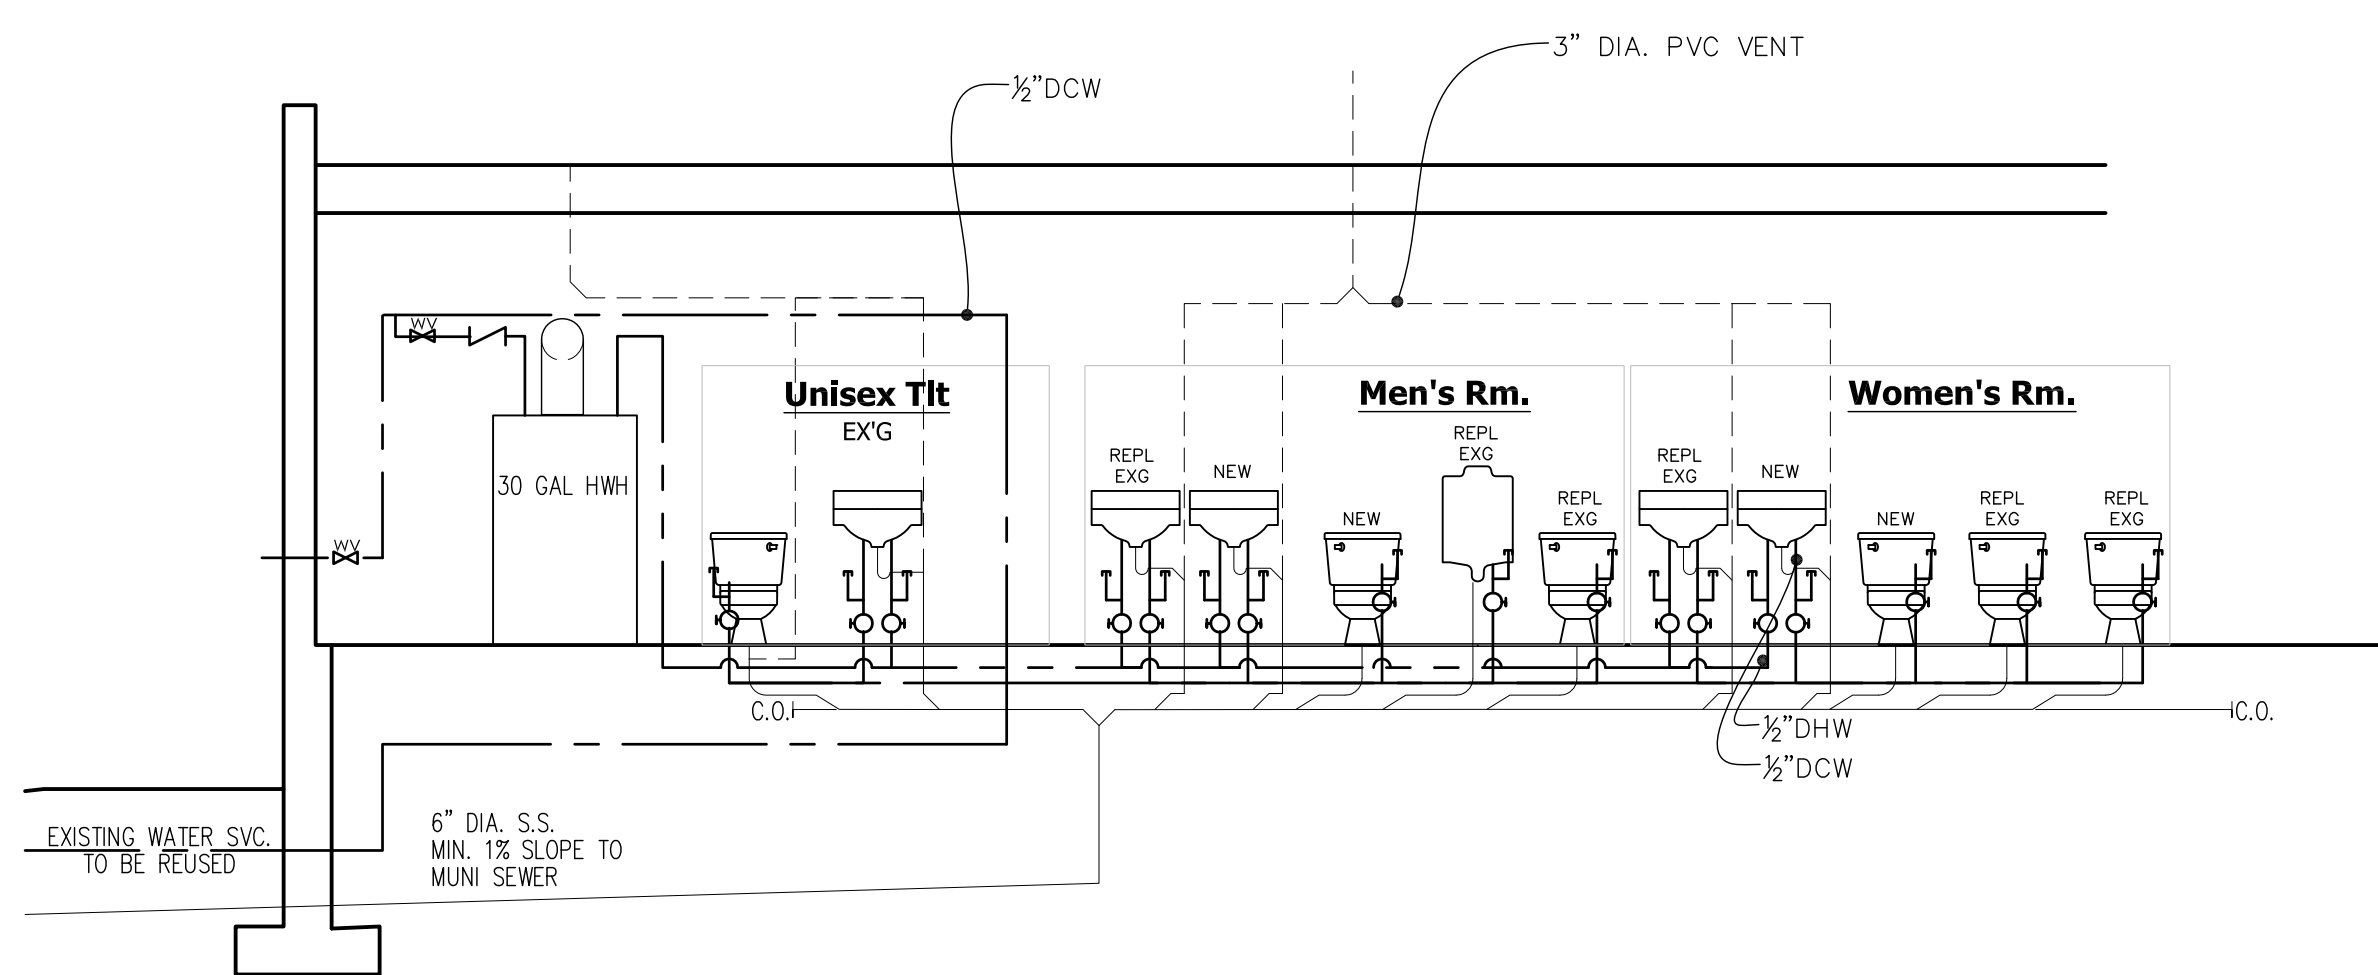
3" DIA. PVC VENT

½"DCW

WV

30 GAL HWH

WV

Unisex Tlt
EX'G

Men's Rm.

Women's Rm.

REPL EXG

NEW

NEW

REPL EXG

REPL EXG

REPL EXG

NEW

NEW

REPL EXG

REPL EXG

C.O.

C.O.

½"DHW

½"DCW

EXISTING WATER SVC. TO BE REUSED

6" DIA. S.S. MIN. 1% SLOPE TO MUNI SEWER